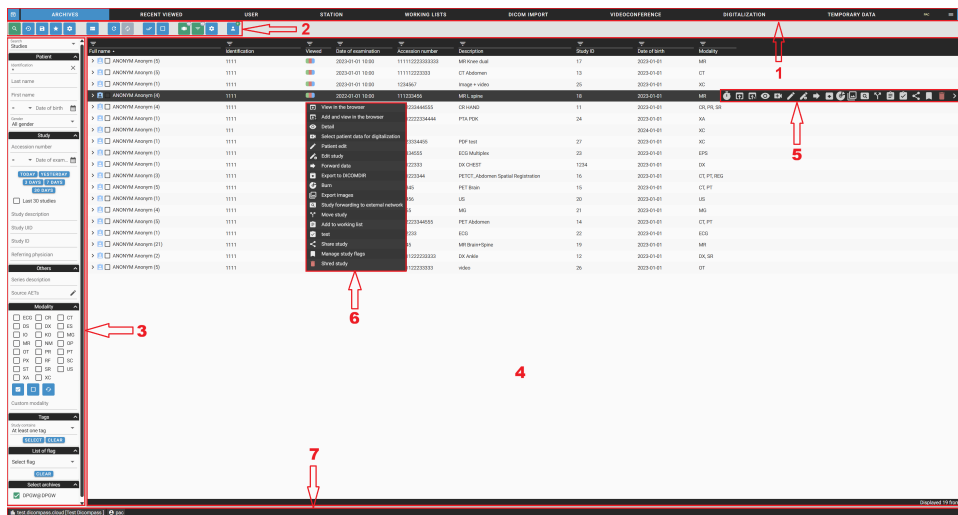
ARCHIVES | RECENT VIEWED | USER | STATION | WORKING LISTS | DICOM IMPORT | VIDEOCONFERENCE | DIGITALIZATION | TEMPORARY DATA

2

1

Studies

Patient

Identification

Last name

First name

Date of birth

Gender
All gender

Study

Accession number

Date of exam...

TODAY YESTERDAY
2 DAYS 7 DAYS
30 DAYS

Last 30 studies

Study description

Study UID

Study ID

Referring physician

Others

Series description

Source AETs

Modality

ECG CR CT
DG DX ES
IO KO MG
MR NM OP
OT PR PT
PX RF SC
ST SR US
XA XC

Custom modality

Tags

Study contains
At least one tag

SELECT CLEAR

List of flag

Select flag

CLEAR

Select archives

DPOWJ-DPOW

| Full name | Identification | Viewed | Date of examination | Accession number | Description | Study ID | Date of birth | Modality |
|---|---|---|---|---|---|---|---|---|
| ANONYM Anonym (5) | 1111 | | 2023-01-01 10:00 | 111112222333333 | MR Knee dual | 17 | 2023-01-01 | MR |
| ANONYM Anonym (5) | 1111 | | 2023-01-01 10:00 | 1111112223333 | CT Abdomen | 13 | 2023-01-01 | CT |
| ANONYM Anonym (1) | 1111 | | 2023-01-01 10:00 | 1234567 | image + video | 25 | 2023-01-01 | XC |
| ANONYM Anonym (4) | 1111 | | 2022-01-01 10:00 | 111223455 | MR L spine | 18 | 2023-01-01 | MR |
| ANONYM Anonym (4) | 1111 | | | 2223344555 | CR HAND | 11 | 2023-01-01 | CR, PR, SR |
| ANONYM Anonym (1) | 1111 | | | 12222334444 | PTA PDK | 24 | 2023-01-01 | XA |
| ANONYM Anonym (1) | 111 | | | | | | 2024-01-01 | XC |
| ANONYM Anonym (1) | 1111 | | | 2334455 | PDF test | 27 | 2023-01-01 | XC |
| ANONYM Anonym (1) | 1111 | | | 34555 | ECG Multiplex | 22 | 2023-01-01 | EPS |
| ANONYM Anonym (1) | 1111 | | | 22333 | DX CHEST | 1234 | 2023-01-01 | DX |
| ANONYM Anonym (3) | 1111 | | | 22344 | PETCT, Abdomen Spatial Registration | 16 | 2023-01-01 | CT, PT, REG |
| ANONYM Anonym (5) | 1111 | | | 45 | PET Brain | 15 | 2023-01-01 | CT, PT |
| ANONYM Anonym (1) | 1111 | | | 56 | US | 20 | 2023-01-01 | US |
| ANONYM Anonym (4) | 1111 | | | 55 | MG | 21 | 2023-01-01 | MG |
| ANONYM Anonym (5) | 1111 | | | 2223334455 | PET Abdomen | 14 | 2023-01-01 | CT, PT |
| ANONYM Anonym (1) | 1111 | | | 233 | ECG | 22 | 2023-01-01 | ECG |
| ANONYM Anonym (21) | 1111 | | | 33 | MR Brain+Spine | 19 | 2023-01-01 | MR |
| ANONYM Anonym (2) | 1111 | | | 1222223333 | DX Ankle | 12 | 2023-01-01 | DX, SR |
| ANONYM Anonym (5) | 1111 | | | 2222223333 | video | 26 | 2023-01-01 | OT |

View in the browser
Add and view in the browser
Detail
Select patient data for digitalization
Patient edit
Edit study
Forward data
Export to DICOMDIR
Burn
Export images
Study forwarding to external network
Move study
Add to working list
test
Share study
Manage study flags
Shred study

5

3

6

4

7

Displayed 19 from

test.dicompass.cloud [Test Dicompass] pac